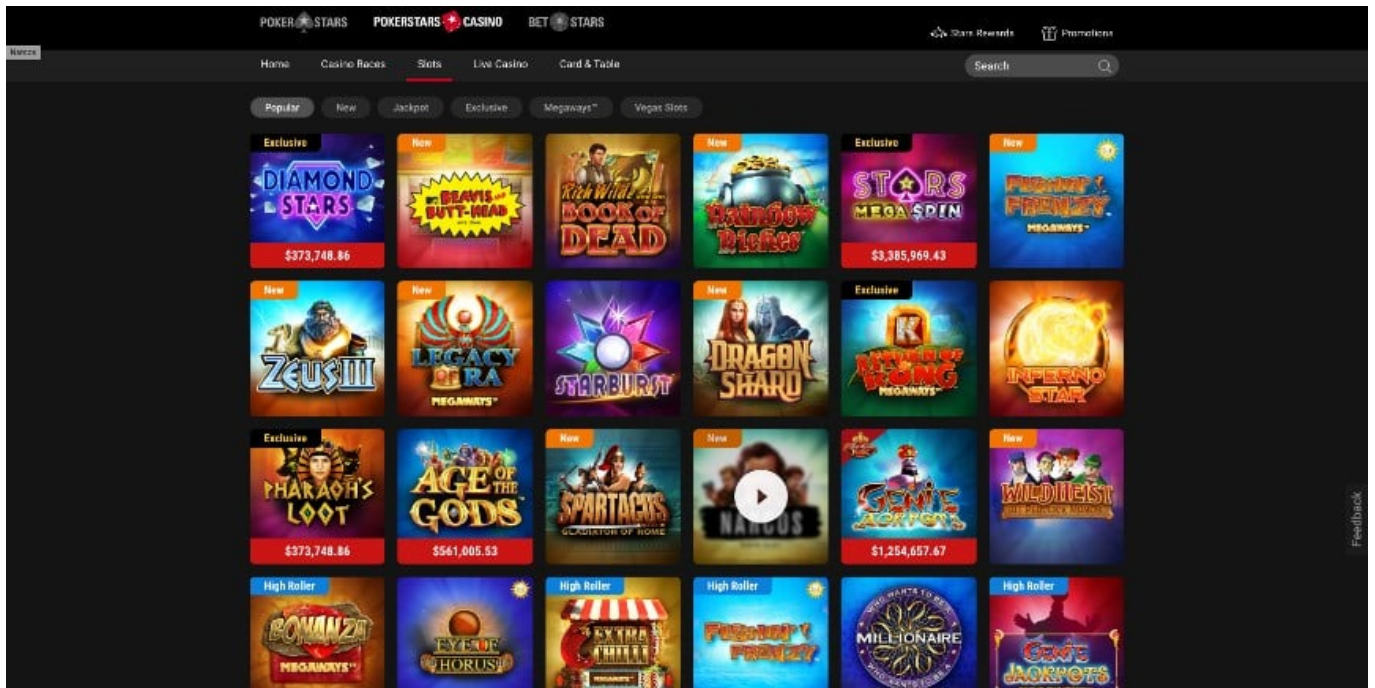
POKERSTARS POKERSTARS CASINO BETSTARS

Stars Rewards Promotions

Narcos

Home Casino Races Slots Live Casino Card & Table

Search

Popular New Jackpot Exclusive Megaways™ Vegas Slots

Exclusive
DIAMOND STARS
$373,748.86

New
BEAVIS AND BUTT-HEAD

RICH WILDE AND THE BOOK OF DEAD

New
RAINBOW RICHES

Exclusive
STARS MEGA SPIN
$3,385,969.43

New
FISHIN' FRENZY MEGAWAYS

New
ZEUS III

New
LEGACY OF RA MEGAWAYS

STARBURST

New
DRAGON SHARD

Exclusive
RETURN OF KONG MEGAWAYS

INFERNO STAR

Exclusive
PHARAOH'S LOOT
$373,748.86

AGE OF THE GODS
$561,005.53

New
SPARTACUS GLADIATOR OF ROME

New
NARCOS

GENIE JACKPOTS
$1,254,657.67

New
WILD HEIST

High Roller
BONANZA MEGAWAYS

EYE OF HORUS

High Roller
EXTRA CHILLI

High Roller
FISHIN' FRENZY

WHO WANTS TO BE A MILLIONAIRE

High Roller
GENIE JACKPOTS

Feedback